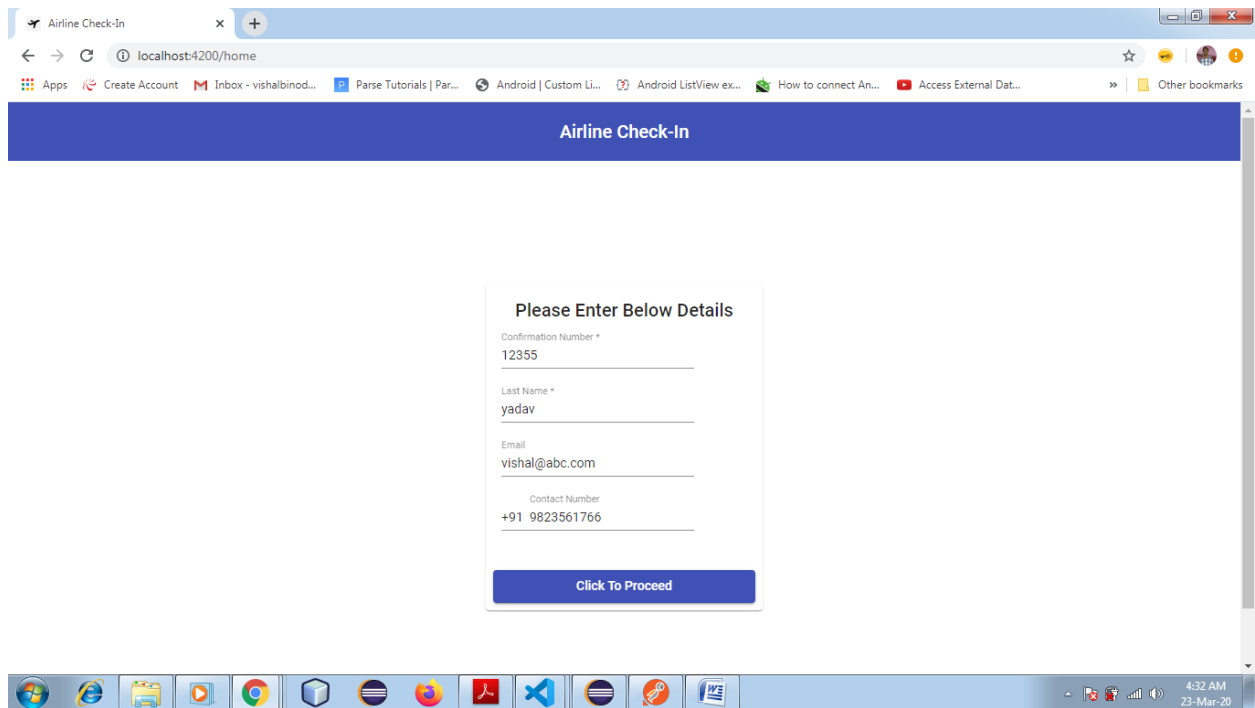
Airline Check-In ×

localhost:4200/home

Apps Create Account Inbox - vishalbinod... Parse Tutorials | Par... Android | Custom Li... Android ListView ex... How to connect An... Access External Dat... » Other bookmarks

Airline Check-In

Please Enter Below Details

Confirmation Number *
12355

Last Name *
yadav

Email
vishal@abc.com

Contact Number
+91 9823561766

Click To Proceed

4:32 AM
23-Mar-20